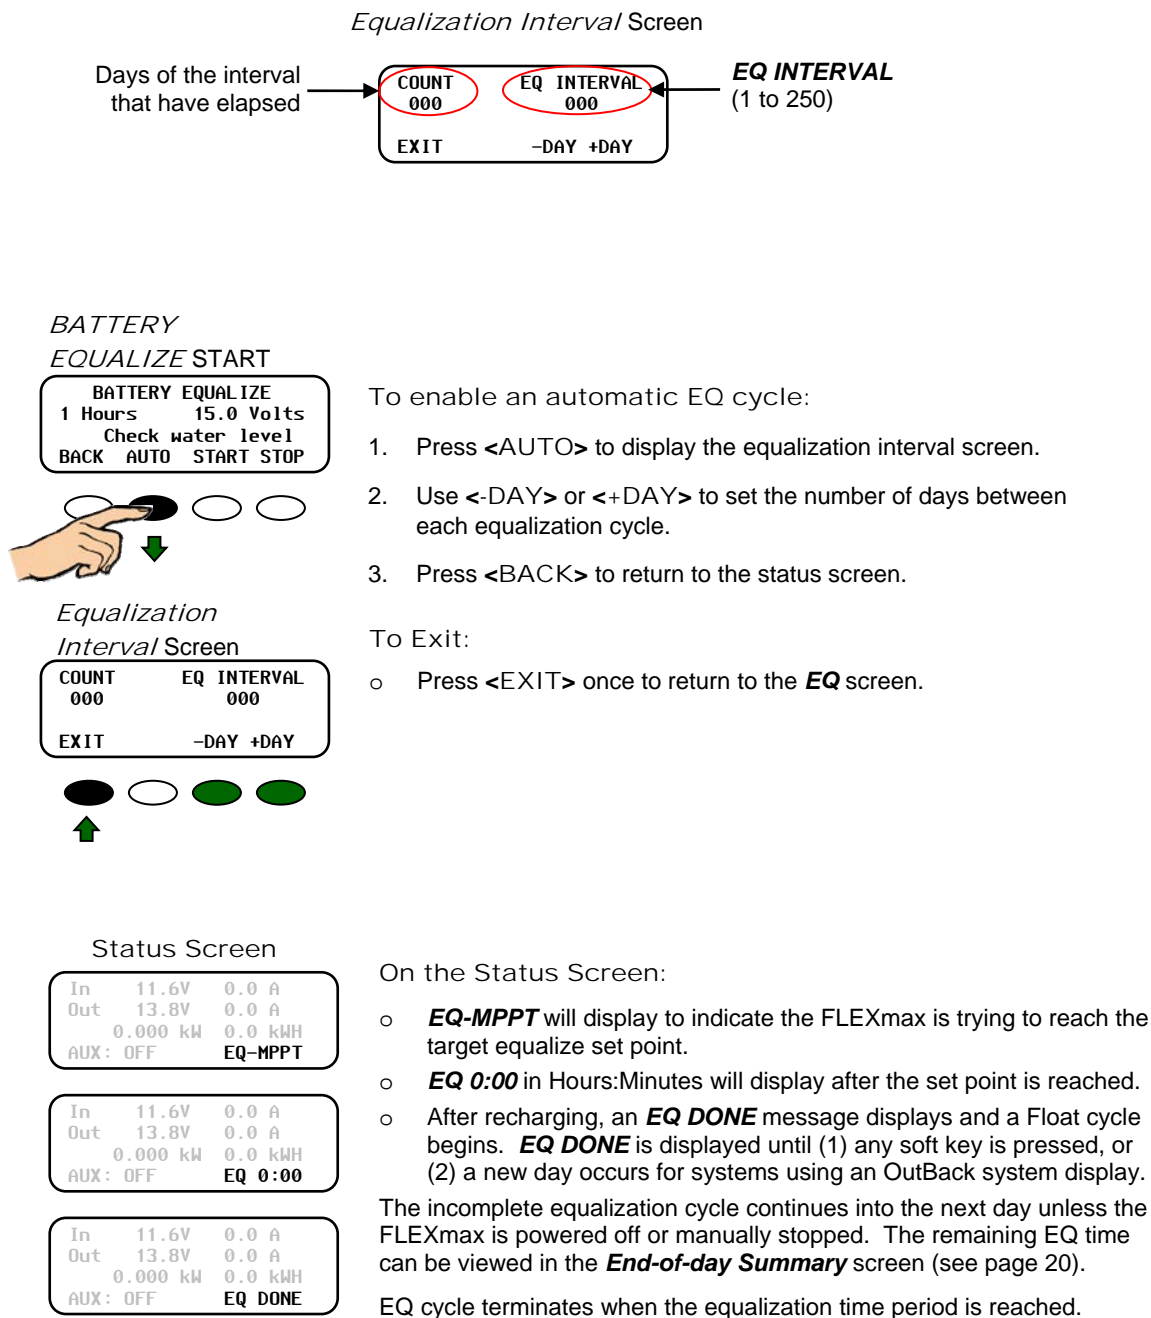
*Equalization Interval* Screen

Days of the interval that have elapsed

COUNT
000

EQ INTERVAL
000

EXIT -DAY +DAY

**EQ INTERVAL**
(1 to 250)

*BATTERY EQUALIZE* START

BATTERY EQUALIZE
1 Hours 15.0 Volts
Check water level
BACK AUTO START STOP

To enable an automatic EQ cycle:

1. Press <AUTO> to display the equalization interval screen.

2. Use <-DAY> or <+DAY> to set the number of days between each equalization cycle.

3. Press <BACK> to return to the status screen.

*Equalization Interval* Screen

COUNT EQ INTERVAL
000 000

EXIT -DAY +DAY

To Exit:

o Press <EXIT> once to return to the ***EQ*** screen.

Status Screen

In 11.6V 0.0 A
Out 13.8V 0.0 A
0.000 kW 0.0 kWH
AUX: OFF EQ-MPPT

In 11.6V 0.0 A
Out 13.8V 0.0 A
0.000 kW 0.0 kWH
AUX: OFF EQ 0:00

In 11.6V 0.0 A
Out 13.8V 0.0 A
0.000 kW 0.0 kWH
AUX: OFF EQ DONE

On the Status Screen:

o ***EQ-MPPT*** will display to indicate the FLEXmax is trying to reach the target equalize set point.

o ***EQ 0:00*** in Hours:Minutes will display after the set point is reached.

o After recharging, an ***EQ DONE*** message displays and a Float cycle begins. ***EQ DONE*** is displayed until (1) any soft key is pressed, or (2) a new day occurs for systems using an OutBack system display.

The incomplete equalization cycle continues into the next day unless the FLEXmax is powered off or manually stopped. The remaining EQ time can be viewed in the ***End-of-day Summary*** screen (see page 20).

EQ cycle terminates when the equalization time period is reached.